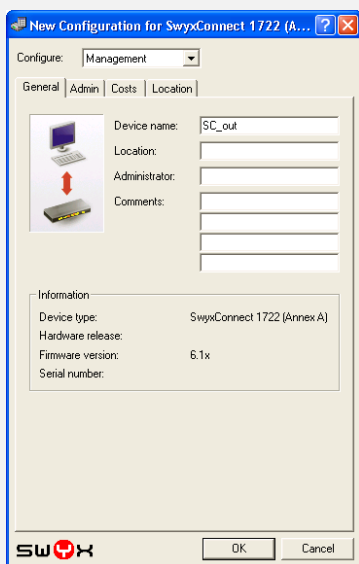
New Configuration for SwyxConnect 1722 (A...

Configure: Management

General | Admin | Costs | Location

Device name: SC_out
Location:
Administrator:
Comments:

Information
Device type: SwyxConnect 1722 (Annex A)
Hardware release:
Firmware version: 6.1x
Serial number:

SWYX
OK
Cancel